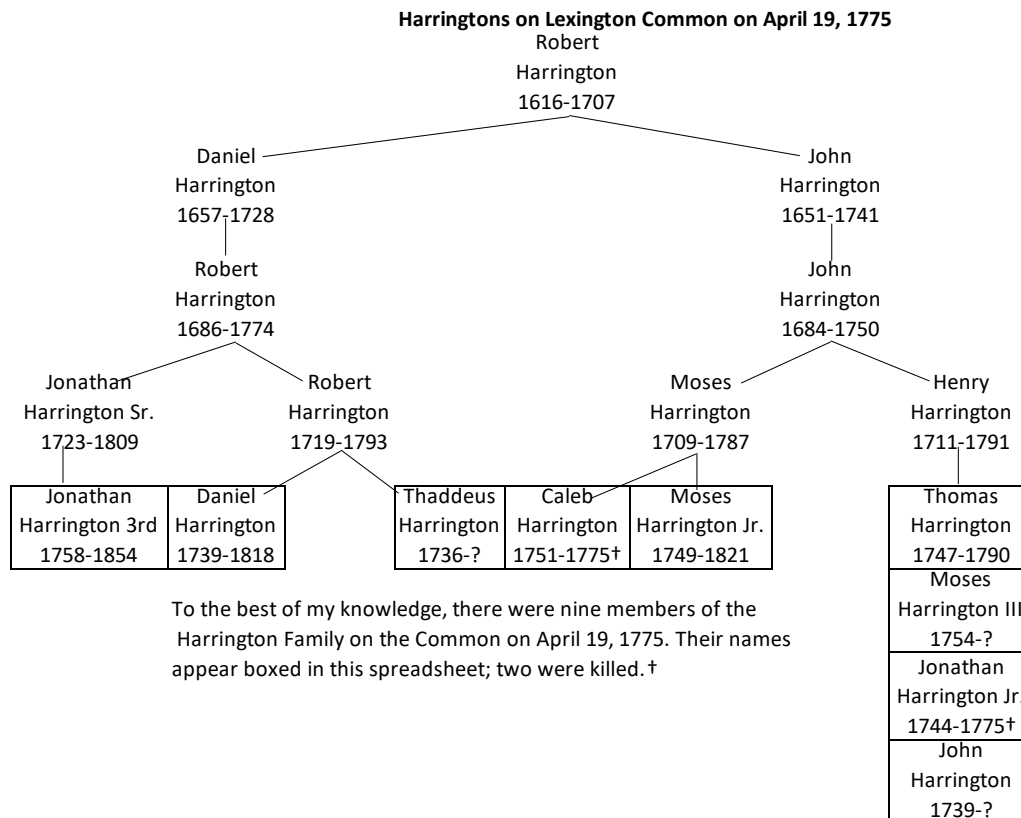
**Harringtons on Lexington Common on April 19, 1775**

Robert Harrington 1616-1707

Daniel Harrington 1657-1728

John Harrington 1651-1741

Robert Harrington 1686-1774

John Harrington 1684-1750

Jonathan Harrington Sr. 1723-1809

Robert Harrington 1719-1793

Moses Harrington 1709-1787

Henry Harrington 1711-1791

| Jonathan Harrington 3rd 1758-1854 | Daniel Harrington 1739-1818 |
|---|---|

| Thaddeus Harrington 1736-? | Caleb Harrington 1751-1775† | Moses Harrington Jr. 1749-1821 |
|---|---|---|

| Thomas Harrington 1747-1790 |
|---|
| Moses Harrington III 1754-? |
| Jonathan Harrington Jr. 1744-1775† |
| John Harrington 1739-? |

To the best of my knowledge, there were nine members of the Harrington Family on the Common on April 19, 1775. Their names appear boxed in this spreadsheet; two were killed. †